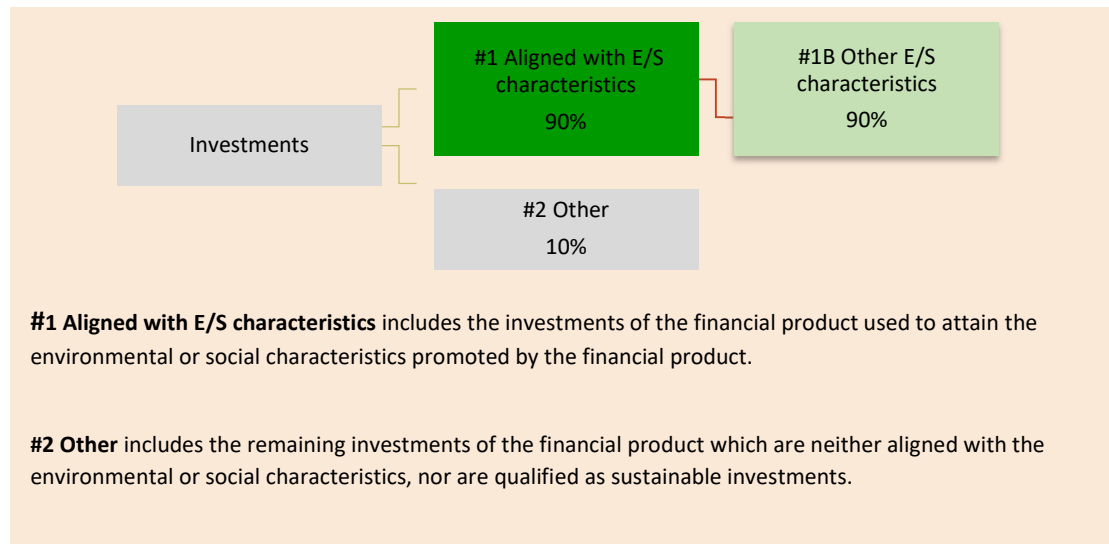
Investments

#1 Aligned with E/S characteristics
90%

#1B Other E/S characteristics
90%

#2 Other
10%

**#1 Aligned with E/S characteristics** includes the investments of the financial product used to attain the environmental or social characteristics promoted by the financial product.

**#2 Other** includes the remaining investments of the financial product which are neither aligned with the environmental or social characteristics, nor are qualified as sustainable investments.